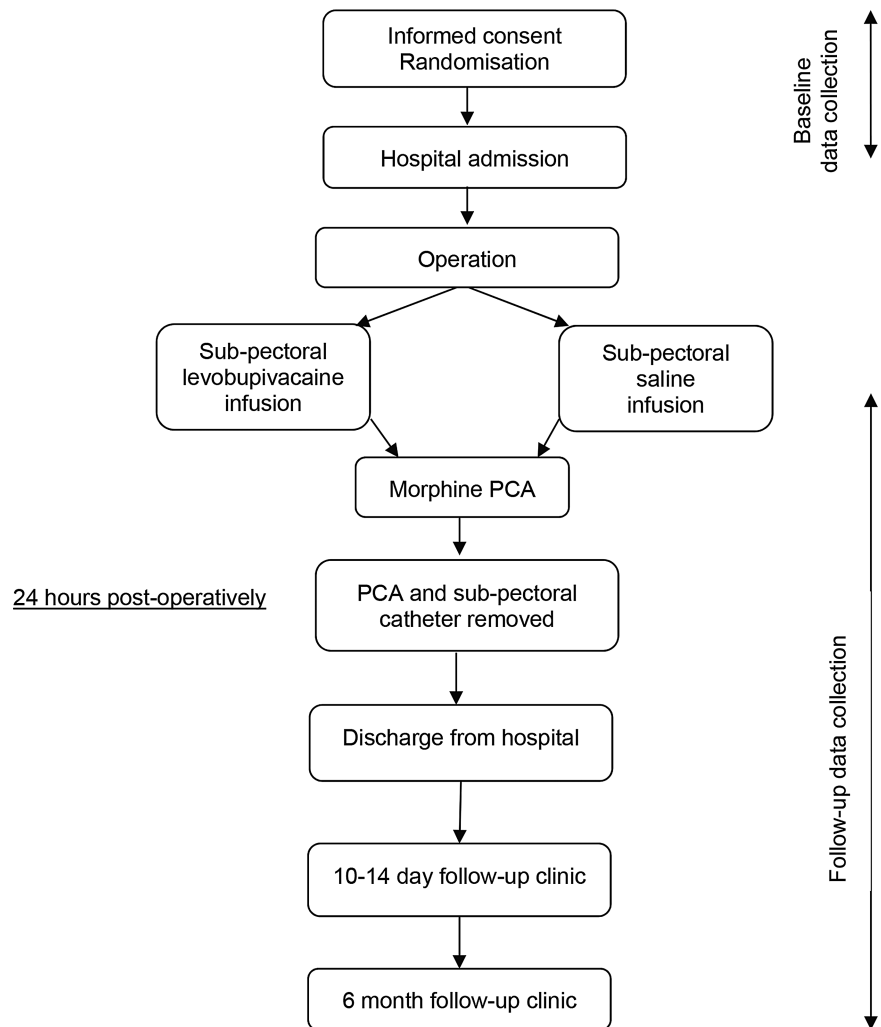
Informed consent
Randomisation

Baseline data collection

Hospital admission

Operation

Sub-pectoral levobupivacaine infusion

Sub-pectoral saline infusion

Morphine PCA

24 hours post-operatively

PCA and sub-pectoral catheter removed

Discharge from hospital

10-14 day follow-up clinic

6 month follow-up clinic

Follow-up data collection